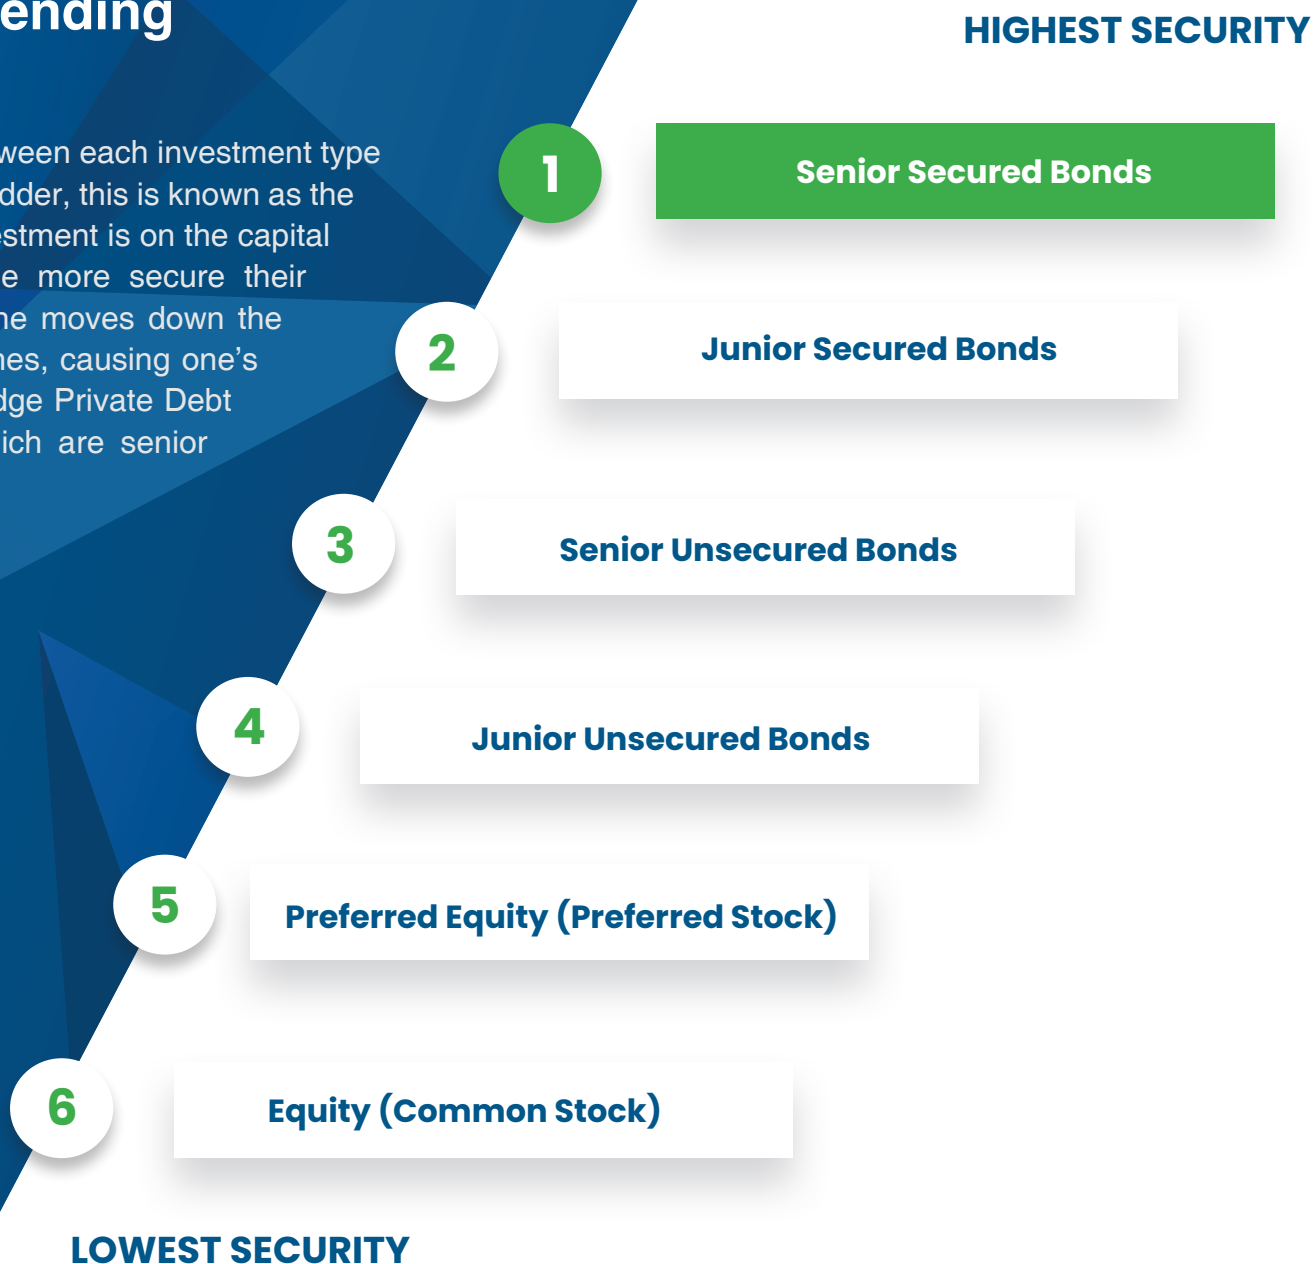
ending

ween each investment type dder, this is known as the stment is on the capital e more secure their he moves down the nes, causing one's dge Private Debt ich are senior

HIGHEST SECURITY

1 Senior Secured Bonds

2 Junior Secured Bonds

3 Senior Unsecured Bonds

4 Junior Unsecured Bonds

5 Preferred Equity (Preferred Stock)

6 Equity (Common Stock)

LOWEST SECURITY